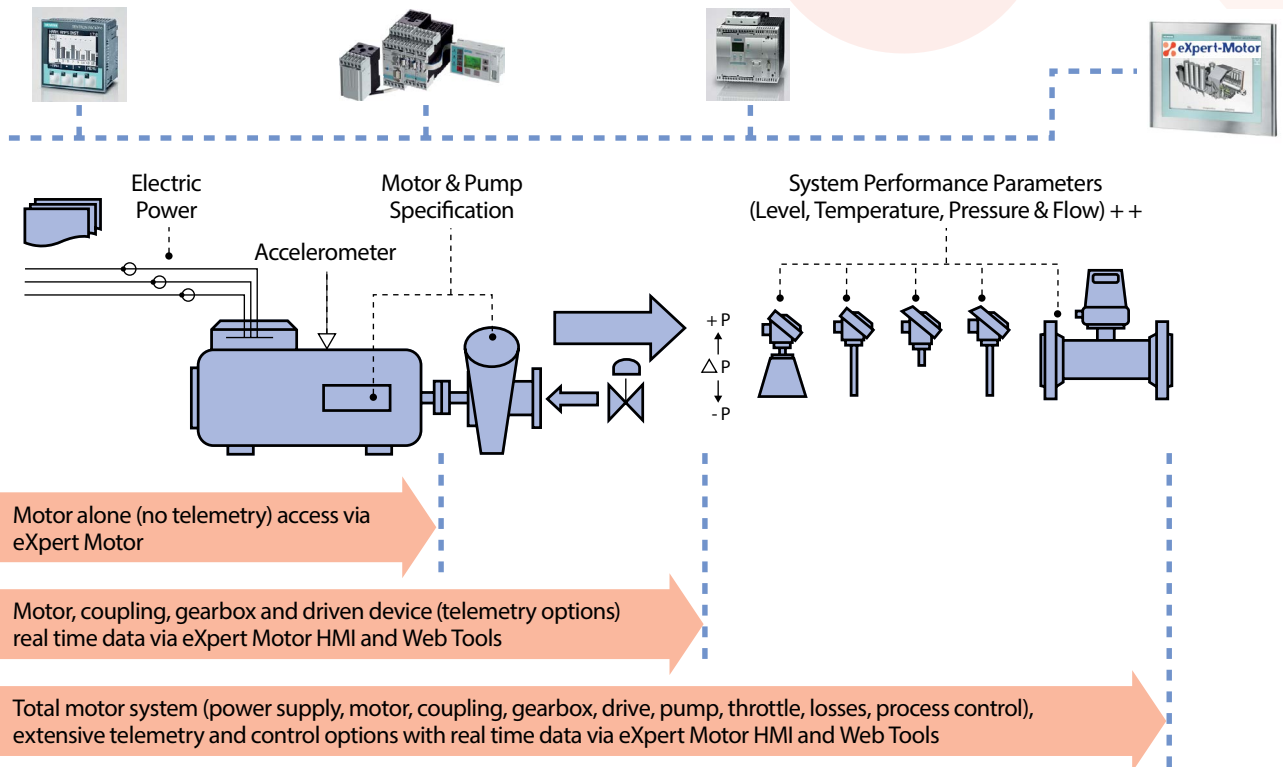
eXpert-Motor

Electric Power

Motor & Pump Specification

Accelerometer

System Performance Parameters (Level, Temperature, Pressure & Flow) + +

+ P

$\triangle$ P

- P

Motor alone (no telemetry) access via eXpert Motor

Motor, coupling, gearbox and driven device (telemetry options) real time data via eXpert Motor HMI and Web Tools

Total motor system (power supply, motor, coupling, gearbox, drive, pump, throttle, losses, process control), extensive telemetry and control options with real time data via eXpert Motor HMI and Web Tools